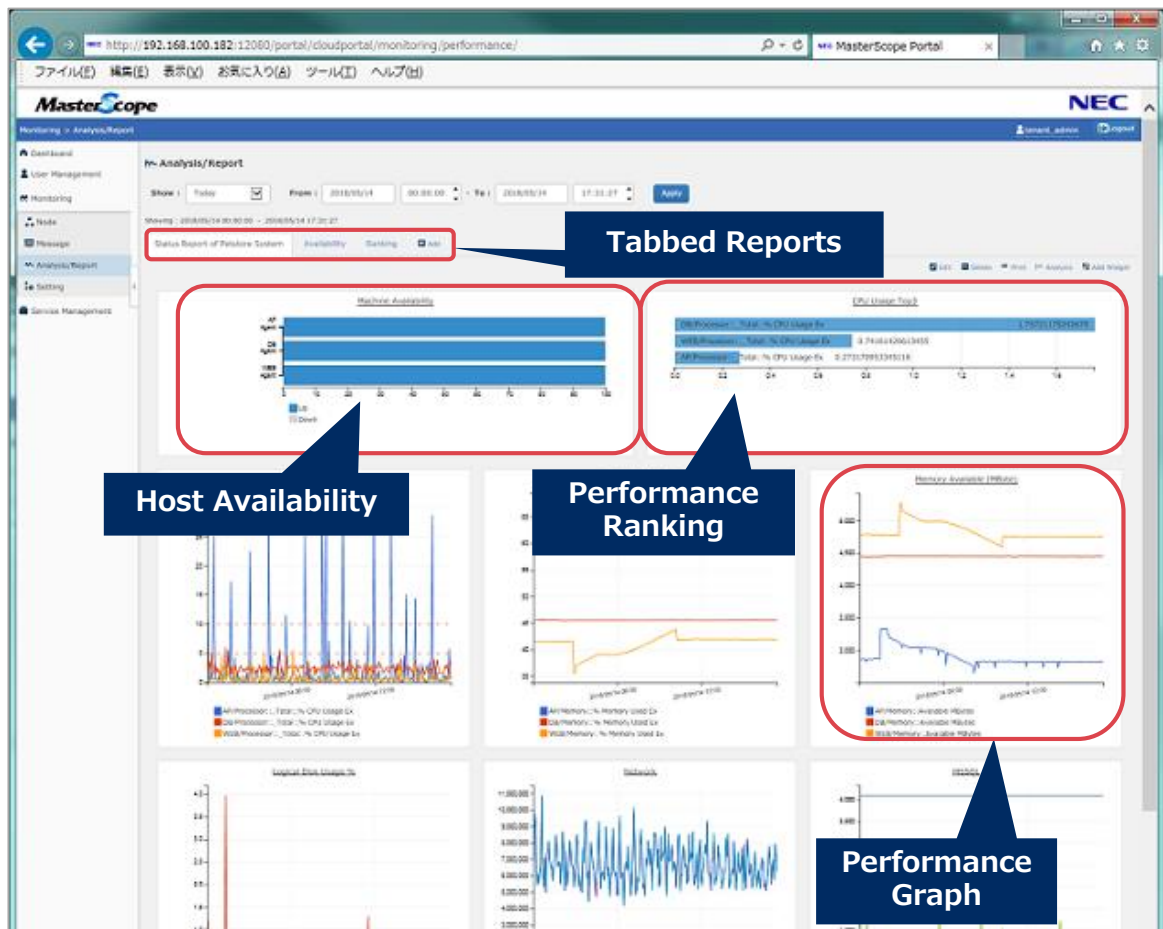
http://192.168.100.182:12080/portal/cloudportal/monitoring/performance/

MasterScope Portal

ファイル(F) 編集(E) 表示(V) お気に入り(A) ツール(T) ヘルプ(H)

MasterScope

NEC

Monitoring > Analysis/Report

tenant_admin

Logout

Dashboard

User Management

Monitoring

Node

Message

Analysis/Report

Setting

Service Management

Analysis/Report

Show : Today

From : 2018/05/14 00:00:00 - To : 2018/05/14 17:31:27

Apply

Showing : 2018/05/14 00:00:00 - 2018/05/14 17:31:27

Status Report of Relstore System

Availability

Ranking

Add

Tabbed Reports

Edit

Save

Print

Analysis

Add Widget

Machine Availability

AP Agent

DB Agent

WEB Agent

0 10 20 30 40 50 60 70 80 90 100

Up

Down

CPU Usage Top3

DB/Processor : _Total : % CPU Usage Ex 1.79721175243479

WEB/Processor : _Total : % CPU Usage Ex 0.74461426613455

AP/Processor : _Total : % CPU Usage Ex 0.27317095335116

0.0 0.2 0.4 0.6 0.8 1.0 1.2 1.4 1.6

Host Availability

Performance Ranking

Memory Available (MByte)

AP/Processor : _Total : % CPU Usage Ex

DB/Processor : _Total : % CPU Usage Ex

WEB/Processor : _Total : % CPU Usage Ex

AP/Memory : % Memory Used Ex

DB/Memory : % Memory Used Ex

WEB/Memory : % Memory Used Ex

AP/Memory : Available MBytes

DB/Memory : Available MBytes

WEB/Memory : Available MBytes

Logical Disk Usage %

Network

Performance Graph